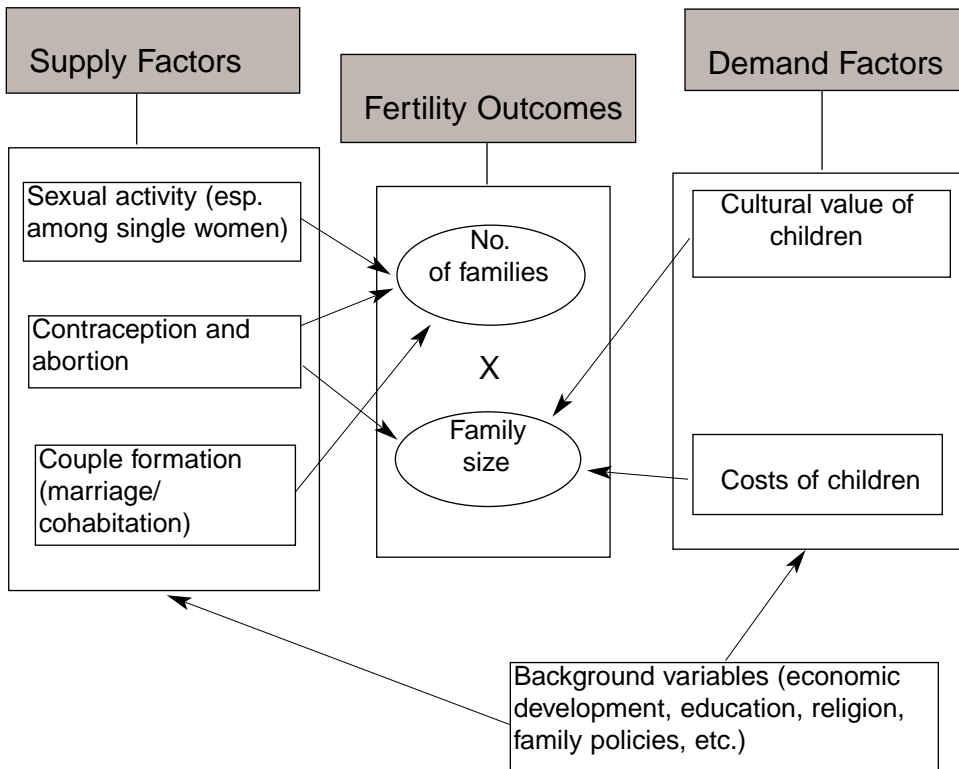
Supply Factors

Fertility Outcomes

Demand Factors

Sexual activity (esp. among single women)

Contraception and abortion

Couple formation (marriage/ cohabitation)

No. of families

X

Family size

Cultural value of children

Costs of children

Background variables (economic development, education, religion, family policies, etc.)